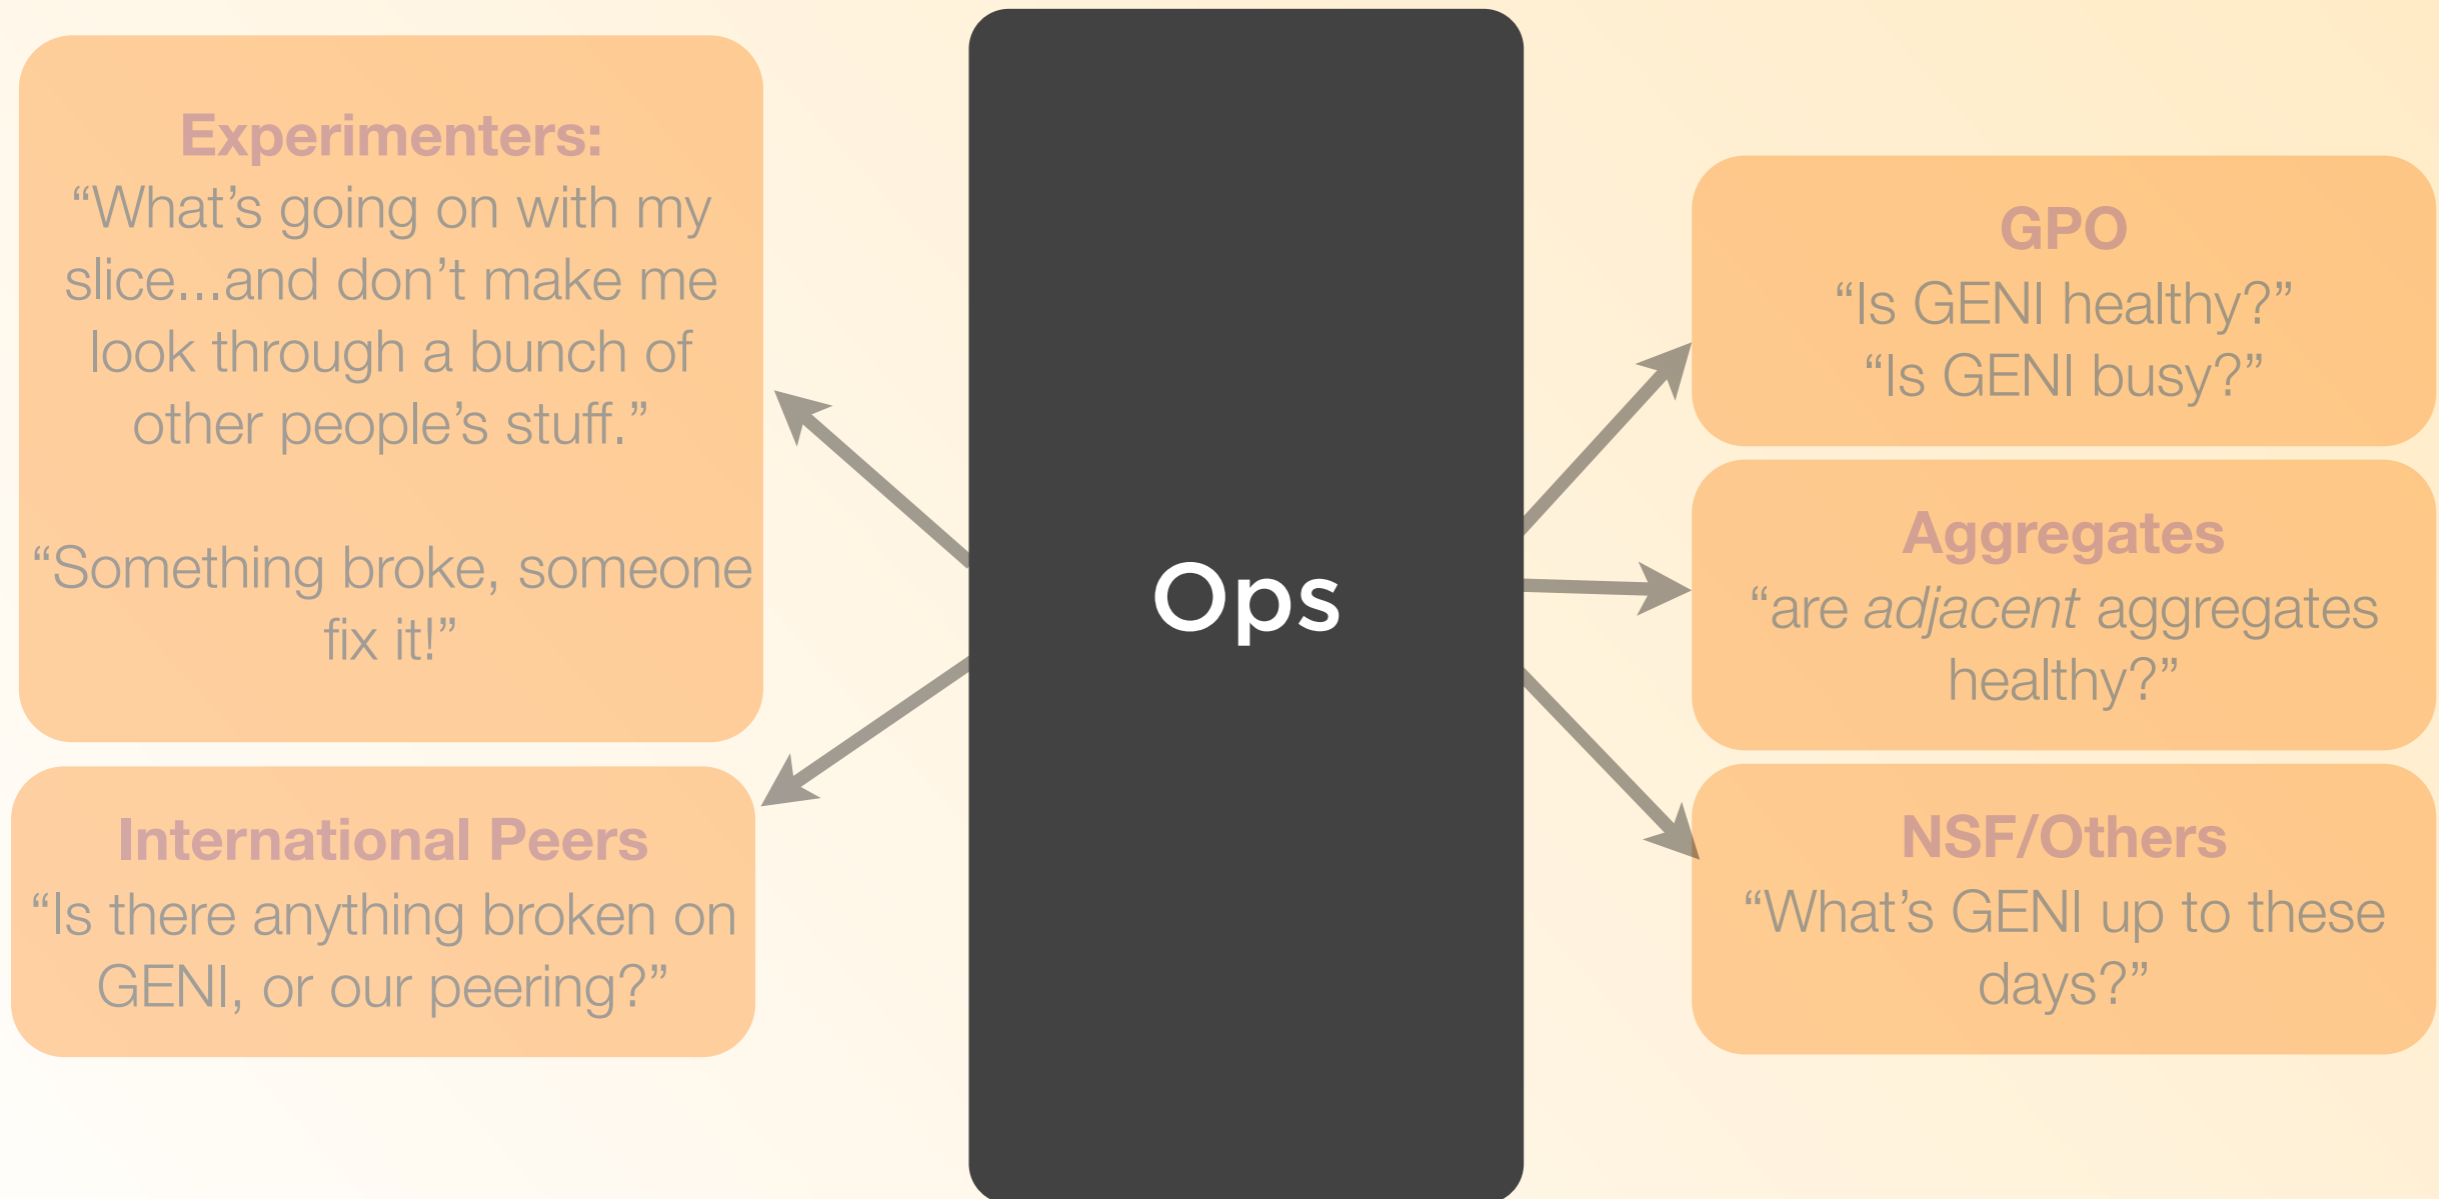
Experimenters:
“What’s going on with my slice...and don’t make me look through a bunch of other people’s stuff.”

“Something broke, someone fix it!”

International Peers
“Is there anything broken on GENI, or our peering?”

Ops

GPO
“Is GENI healthy?”
“Is GENI busy?”

Aggregates
“are *adjacent* aggregates healthy?”

NSF/Others
“What’s GENI up to these days?”